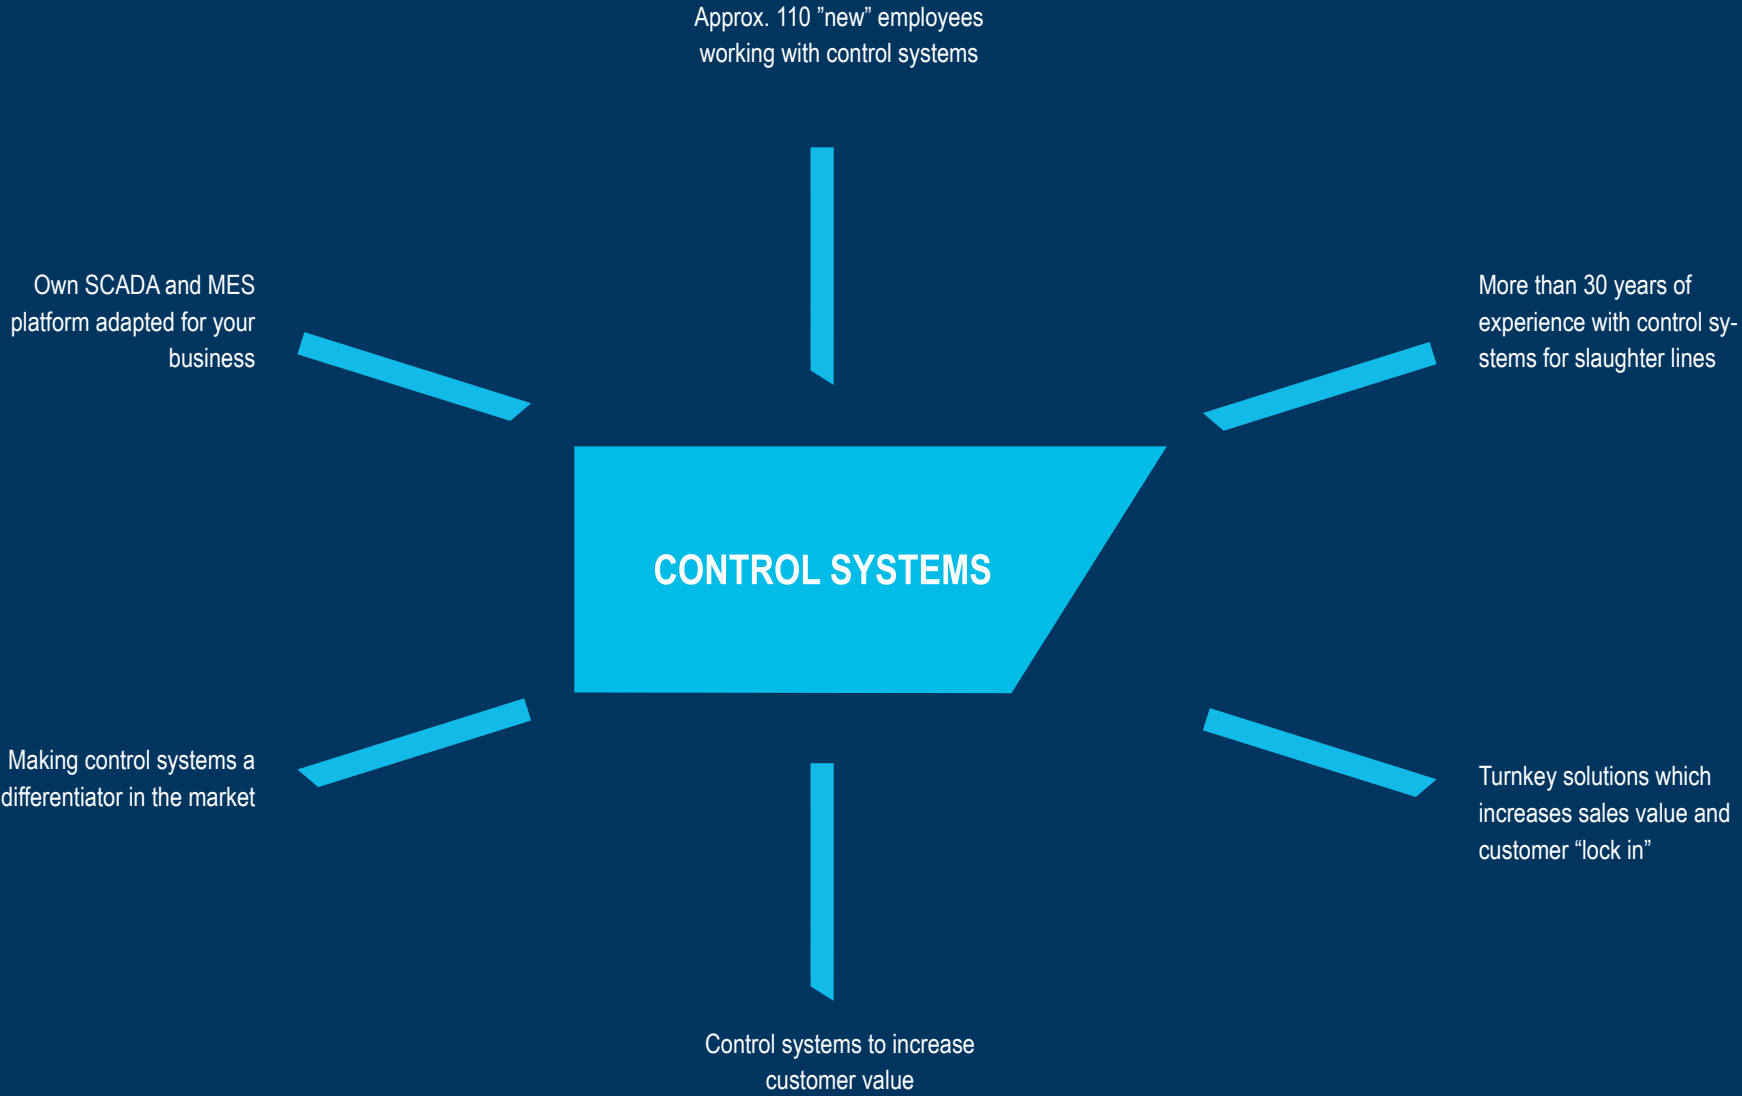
Approx. 110 ”new” employees working with control systems

Own SCADA and MES platform adapted for your business

More than 30 years of experience with control systems for slaughter lines

CONTROL SYSTEMS

Making control systems a differentiator in the market

Turnkey solutions which increases sales value and customer “lock in”

Control systems to increase customer value